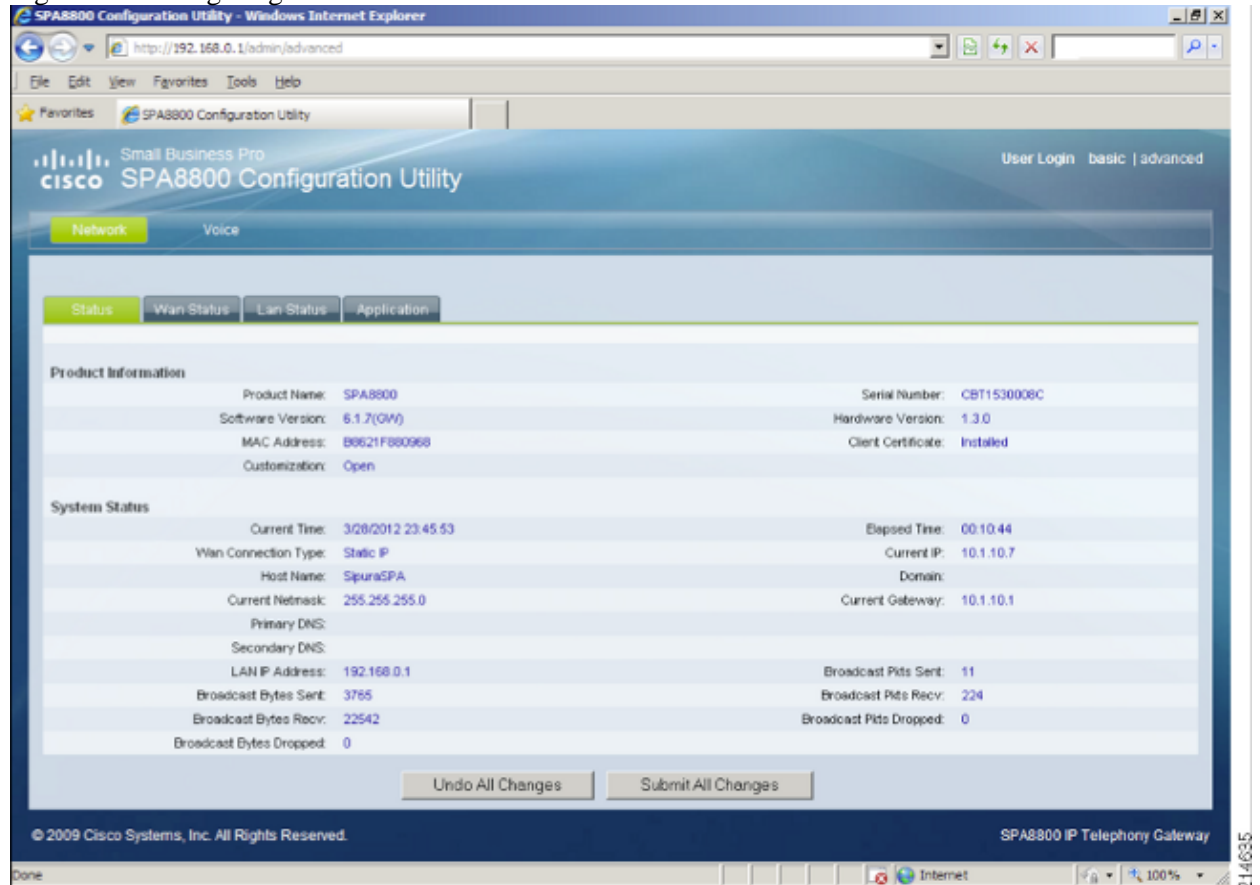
SPA8800 Configuration Utility - Windows Internet Explorer

http://192.168.0.1/admin/advanced

File Edit View Favorites Tools Help

Favorites SPA8800 Configuration Utility

cisco Small Business Pro
SPA8800 Configuration Utility

User Login basic | advanced

Network Voice

Status Wan Status Lan Status Application

Product Information

| | | | |
|---|---|---|---|
| Product Name: | SPA8800 | Serial Number: | CBT1530008C |
| Software Version: | 6.1.7(GW) | Hardware Version: | 1.3.0 |
| MAC Address: | B8621F880968 | Client Certificate: | Installed |
| Customization: | Open | | |

System Status

| | | | |
|---|---|---|---|
| Current Time: | 3/28/2012 23:45:53 | Elapsed Time: | 00:10:44 |
| Wan Connection Type: | Static IP | Current IP: | 10.1.10.7 |
| Host Name: | SipuraSPA | Domain: | |
| Current Netmask: | 255.255.255.0 | Current Gateway: | 10.1.10.1 |
| Primary DNS: | | | |
| Secondary DNS: | | | |
| LAN IP Address: | 192.168.0.1 | Broadcast Pkts Sent: | 11 |
| Broadcast Bytes Sent: | 3765 | Broadcast Pkts Recv: | 224 |
| Broadcast Bytes Recv: | 22542 | Broadcast Pkts Dropped: | 0 |
| Broadcast Bytes Dropped: | 0 | | |

Undo All Changes Submit All Changes

© 2009 Cisco Systems, Inc. All Rights Reserved.

SPA8800 IP Telephony Gateway

Done Internet 100%

314635